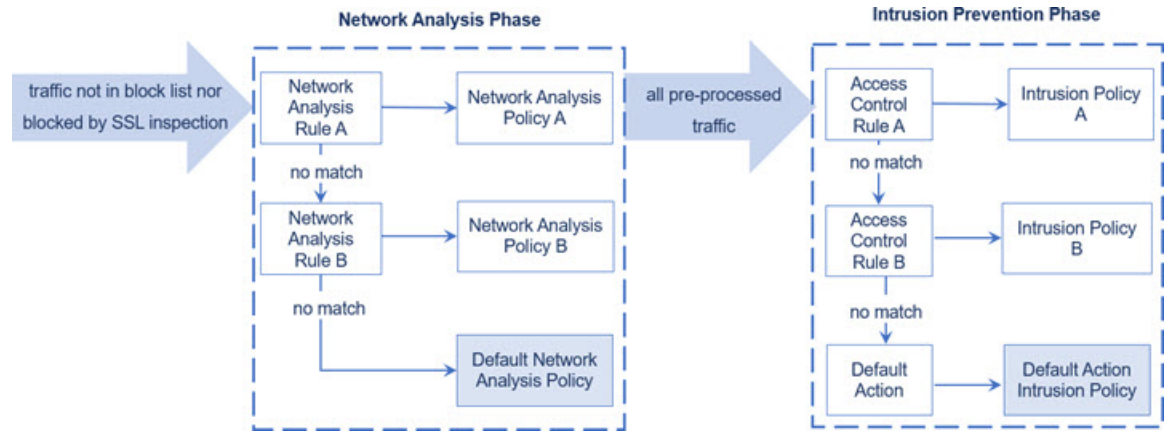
Network Analysis Phase

Intrusion Prevention Phase

traffic not in block list nor blocked by SSL inspection

Network Analysis Rule A

Network Analysis Policy A

no match

Network Analysis Rule B

Network Analysis Policy B

no match

Default Network Analysis Policy

all pre-processed traffic

Access Control Rule A

Intrusion Policy A

no match

Access Control Rule B

Intrusion Policy B

no match

Default Action

Default Action Intrusion Policy